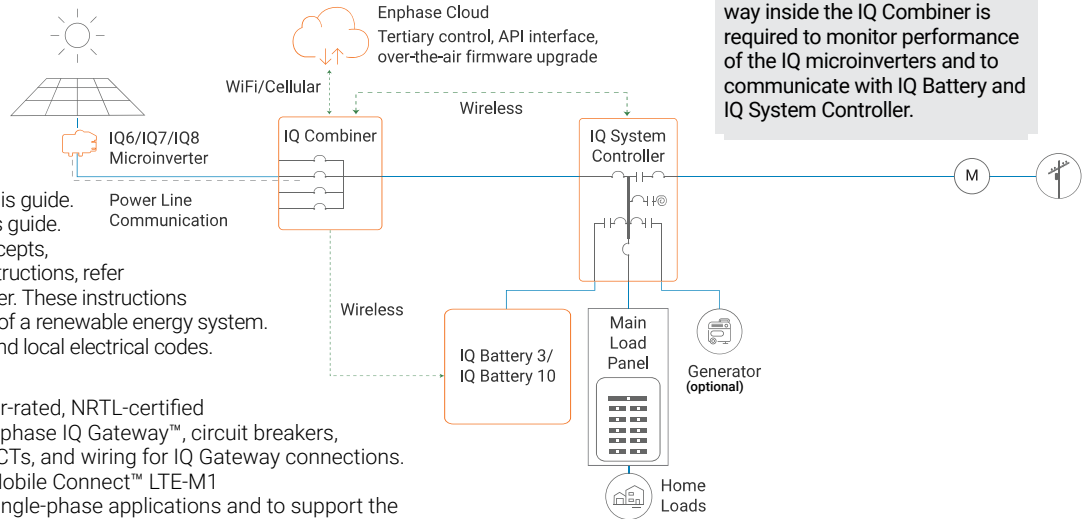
Enphase Cloud
Tertiary control, API interface, over-the-air firmware upgrade

way inside the IQ Combiner is required to monitor performance of the IQ microinverters and to communicate with IQ Battery and IQ System Controller.

WiFi/Cellular

Wireless

IQ6/IQ7/IQ8 Microinverter

IQ Combiner

IQ System Controller

M

is guide.
s guide.
cepts,
tructions, refer
er. These instructions
of a renewable energy system.
nd local electrical codes.

Power Line Communication

Wireless

IQ Battery 3/ IQ Battery 10

Main Load Panel

Generator (optional)

r-rated, NRTL-certified
nphase IQ Gateway™, circuit breakers,
CTs, and wiring for IQ Gateway connections.
obile Connect™ LTE-M1
ngle-phase applications and to support the

Home Loads